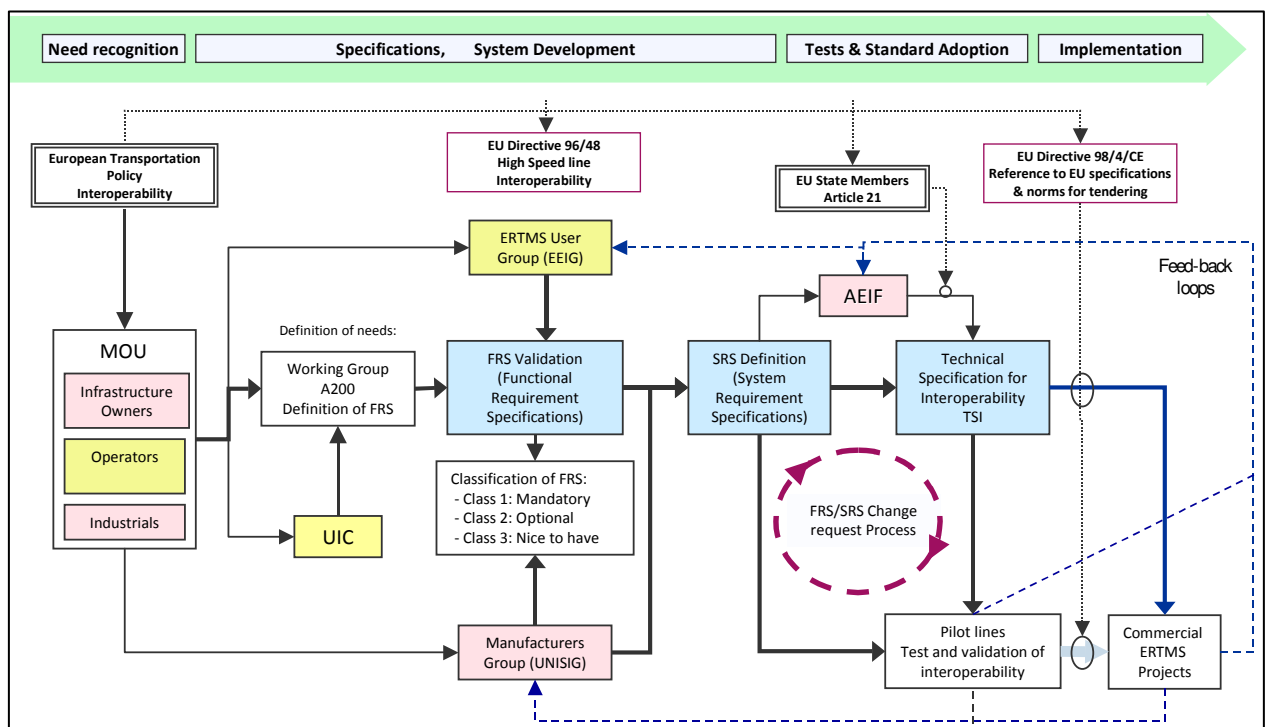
Need recognition

Specifications, System Development

Tests & Standard Adoption

Implementation

European Transportation Policy Interoperability

EU Directive 96/48 High Speed line Interoperability

EU State Members Article 21

EU Directive 98/4/CE Reference to EU specifications & norms for tendering

ERTMS User Group (EEIG)

Feed-back loops

AEIF

Definition of needs:

MOU

Infrastructure Owners

Operators

Industrials

Working Group A200 Definition of FRS

FRS Validation (Functional Requirement Specifications)

SRS Definition (System Requirement Specifications)

Technical Specification for Interoperability TSI

Classification of FRS:
- Class 1: Mandatory
- Class 2: Optional
- Class 3: Nice to have

FRS/SRS Change request Process

UIC

Manufacturers Group (UNISIG)

Pilot lines Test and validation of interoperability

Commercial ERTMS Projects